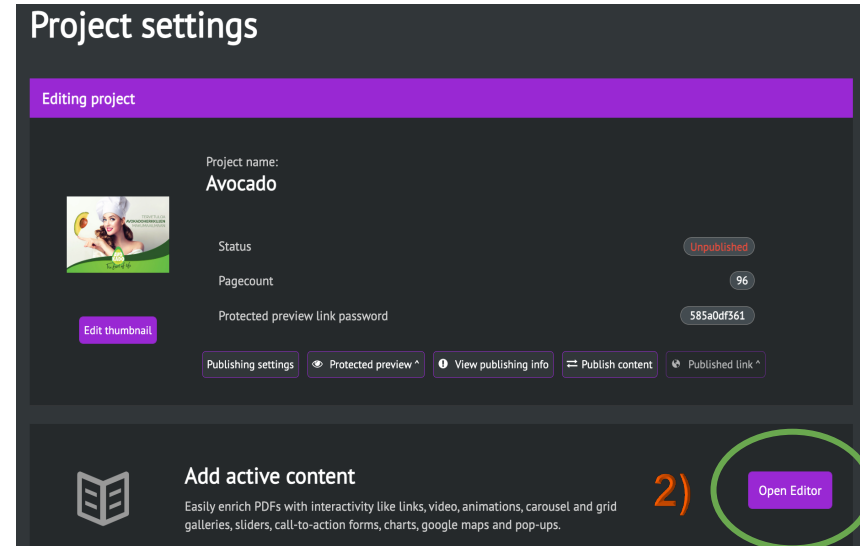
Project settings

Editing project

Project name:
Avocado

Status
Unpublished

Pagecount
96

Protected preview link password
585a0df361

Edit thumbnail

Publishing settings
Protected preview ^
View publishing info
Publish content
Published link ^

Add active content

Easily enrich PDFs with interactivity like links, video, animations, carousel and grid galleries, sliders, call-to-action forms, charts, google maps and pop-ups.

2)

Open Editor